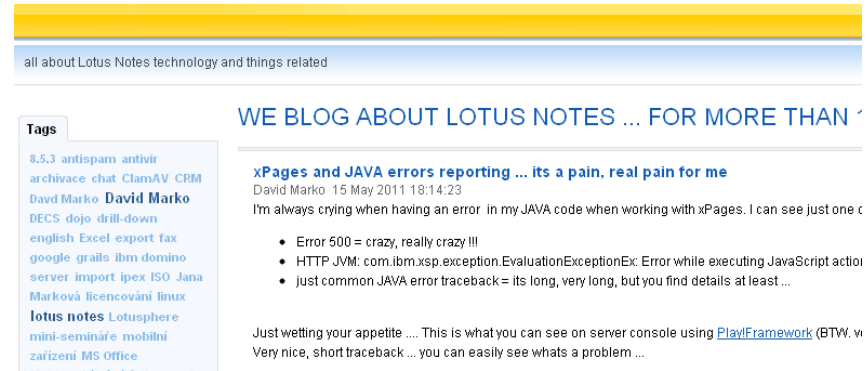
all about Lotus Notes technology and things related

Tags

8.5.3 antispam antivir archivace chat ClamAV CRM Davd Marko David Marko DECS dojo drill-down english Excel export fax google grails ibm domino server import ipex ISO Jana Marková licencování linux lotus notes Lotusphere mini-semináře mobilní zařízení MS Office

WE BLOG ABOUT LOTUS NOTES ... FOR MORE THAN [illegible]

xPages and JAVA errors reporting ... its a pain, real pain for me

David Marko 15 May 2011 18:14:23

I'm always crying when having an error in my JAVA code when working with xPages. I can see just one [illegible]

- Error 500 = crazy, really crazy !!!
- HTTP JVM: com.ibm.xsp.exception.EvaluationExceptionEx: Error while executing JavaScript actio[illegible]
- just common JAVA error traceback = its long, very long, but you find details at least ...

Just wetting your appetite .... This is what you can see on server console using Play!Framework (BTW. v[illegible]
Very nice, short traceback ... you can easily see whats a problem ...